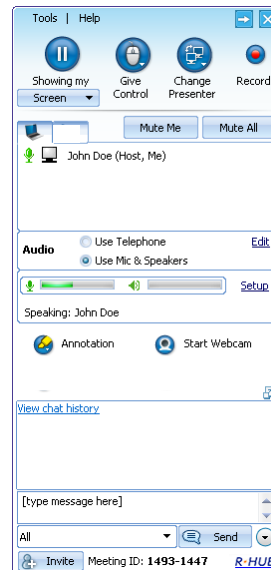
Tools | Help

Showing my Screen
Give Control
Change Presenter
Record

Mute Me
Mute All

John Doe (Host, Me)

Audio
Use Telephone
Use Mic & Speakers
Edit

Setup

Speaking: John Doe

Annotation
Start Webcam

View chat history

[type message here]

All
Send

Invite
Meeting ID: 1493-1447
R-HUB